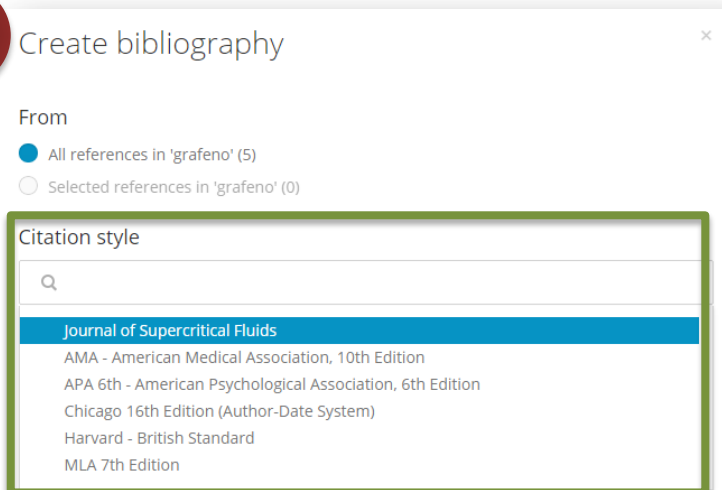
Create bibliography

×

From

All references in 'grafeno' (5)

Selected references in 'grafeno' (0)

Citation style

Journal of Supercritical Fluids
AMA - American Medical Association, 10th Edition
APA 6th - American Psychological Association, 6th Edition
Chicago 16th Edition (Author-Date System)
Harvard - British Standard
MLA 7th Edition